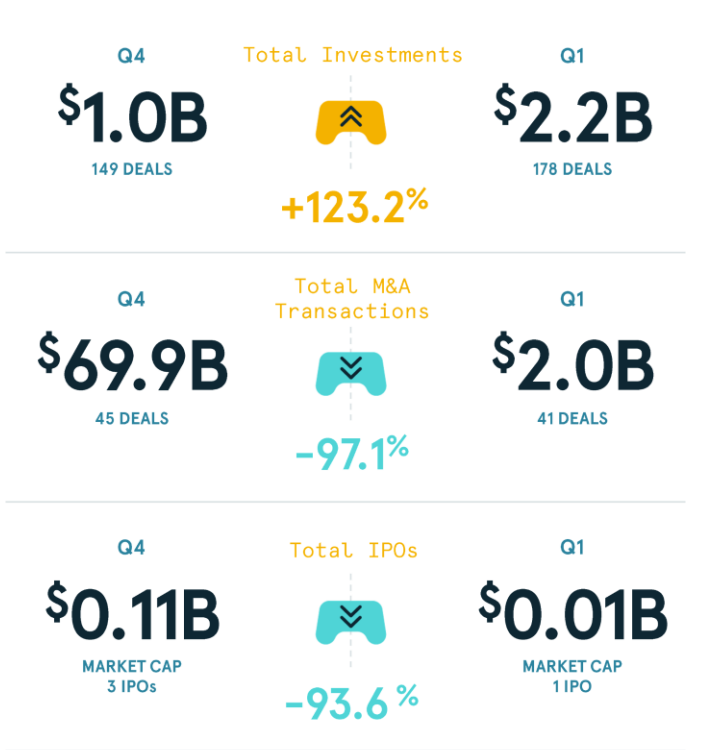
Q4
$1.0B
149 DEALS

Total Investments

+123.2%

Q1
$2.2B
178 DEALS

Q4
$69.9B
45 DEALS

Total M&A Transactions

-97.1%

Q1
$2.0B
41 DEALS

Q4
$0.11B
MARKET CAP
3 IPOs

Total IPOs

-93.6 %

Q1
$0.01B
MARKET CAP
1 IPO